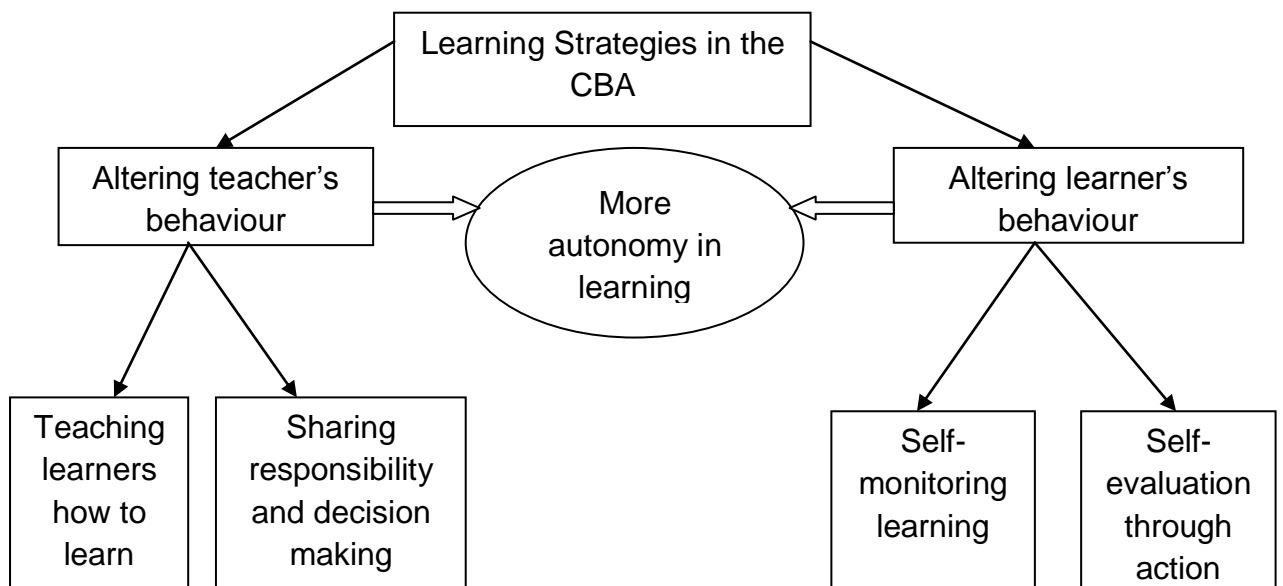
Learning Strategies in the CBA

Altering teacher's behaviour

More autonomy in learning

Altering learner's behaviour

Teaching learners how to learn

Sharing responsibility and decision making

Self-monitoring learning

Self-evaluation through action